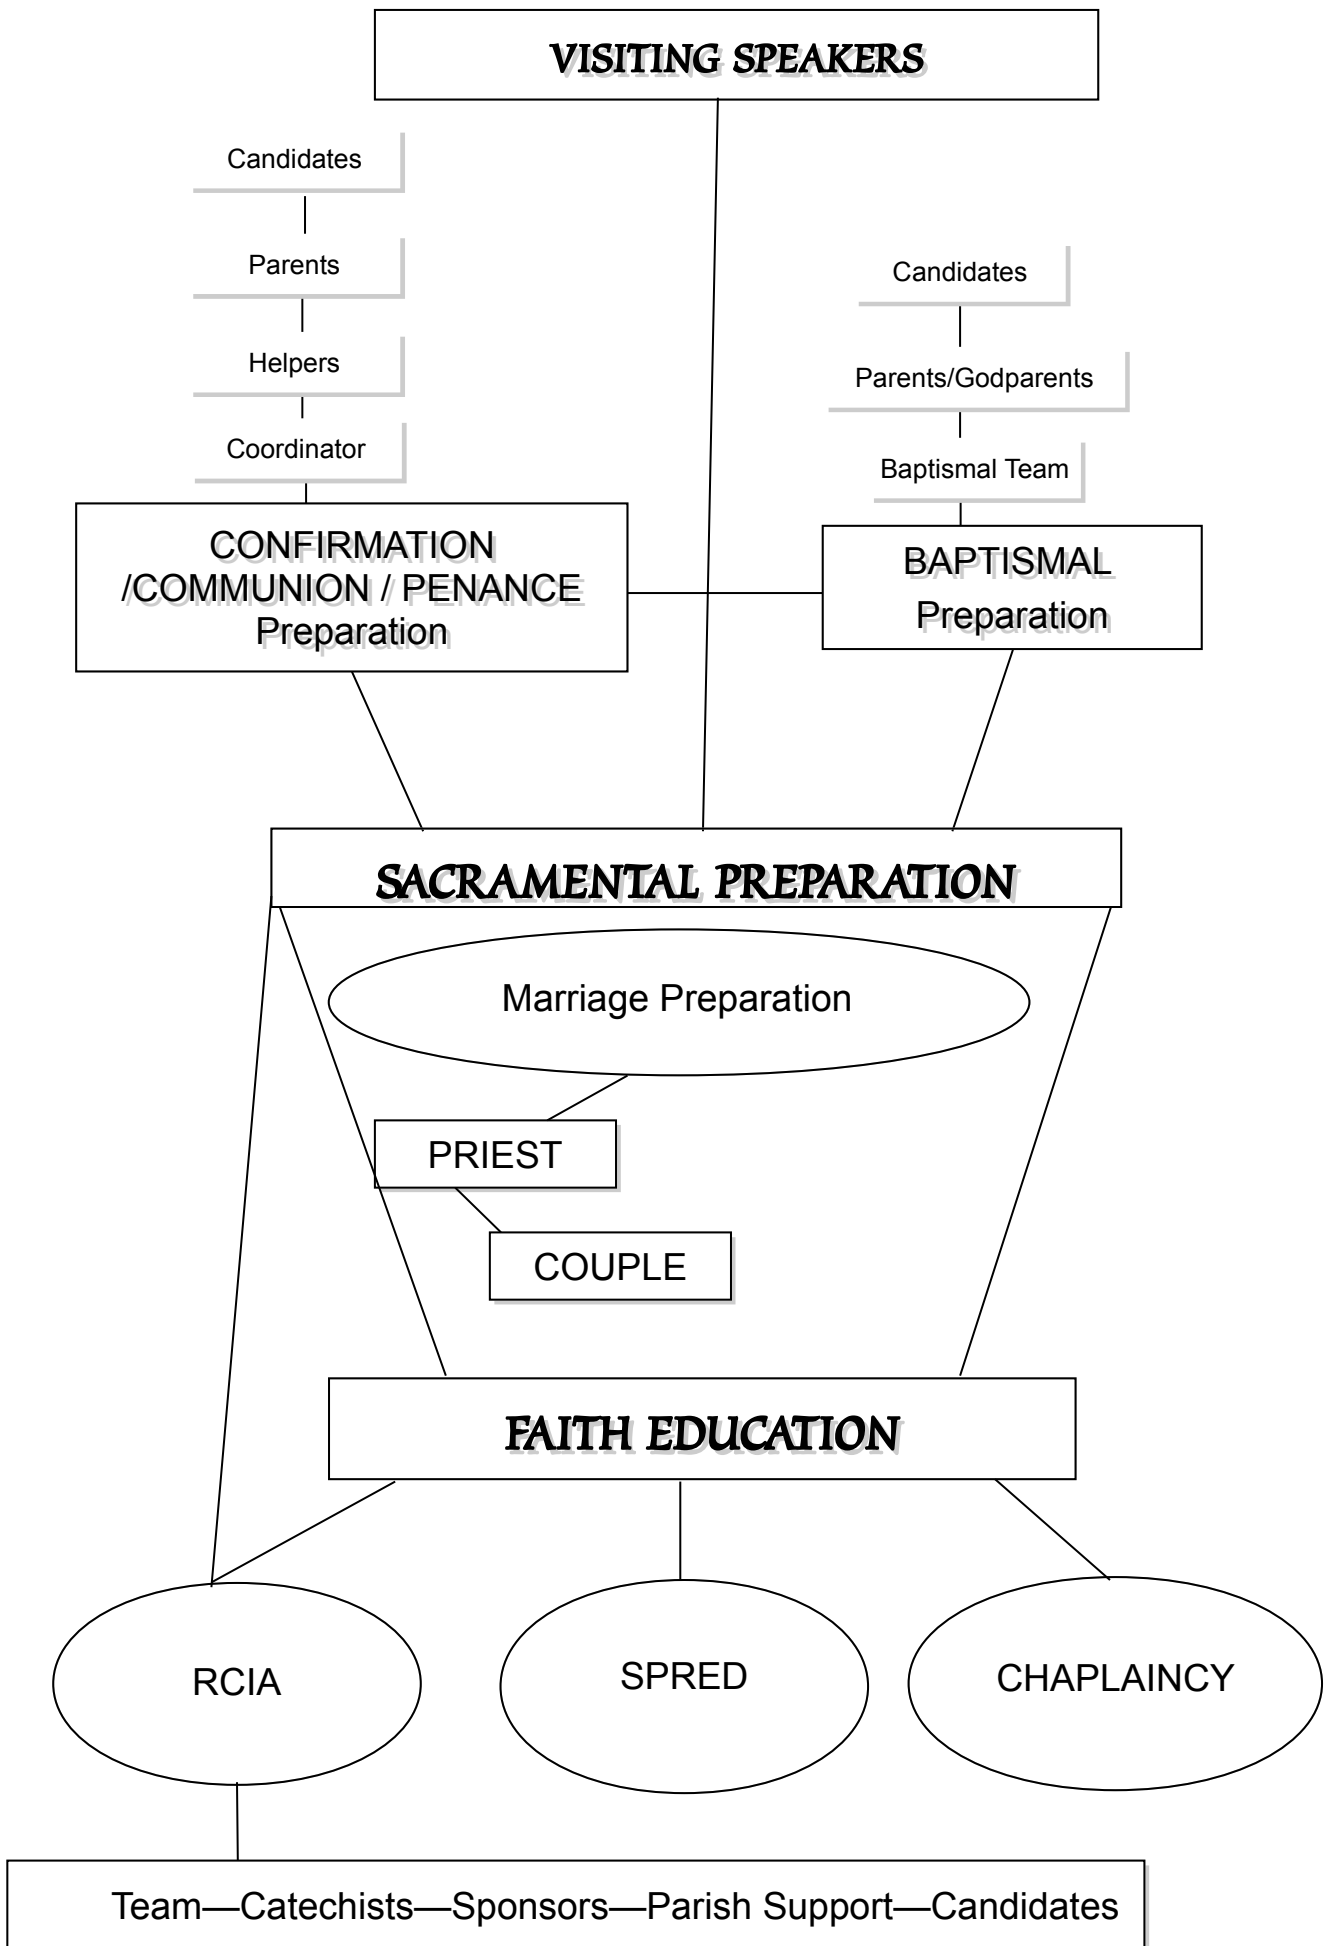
VISITING SPEAKERS

Candidates

Parents

Helpers

Coordinator

CONFIRMATION /COMMUNION / PENANCE Preparation

Candidates

Parents/Godparents

Baptismal Team

BAPTISMAL Preparation

SACRAMENTAL PREPARATION

Marriage Preparation

PRIEST

COUPLE

FAITH EDUCATION

RCIA

SPRED

CHAPLAINCY

Team—Catechists—Sponsors—Parish Support—Candidates